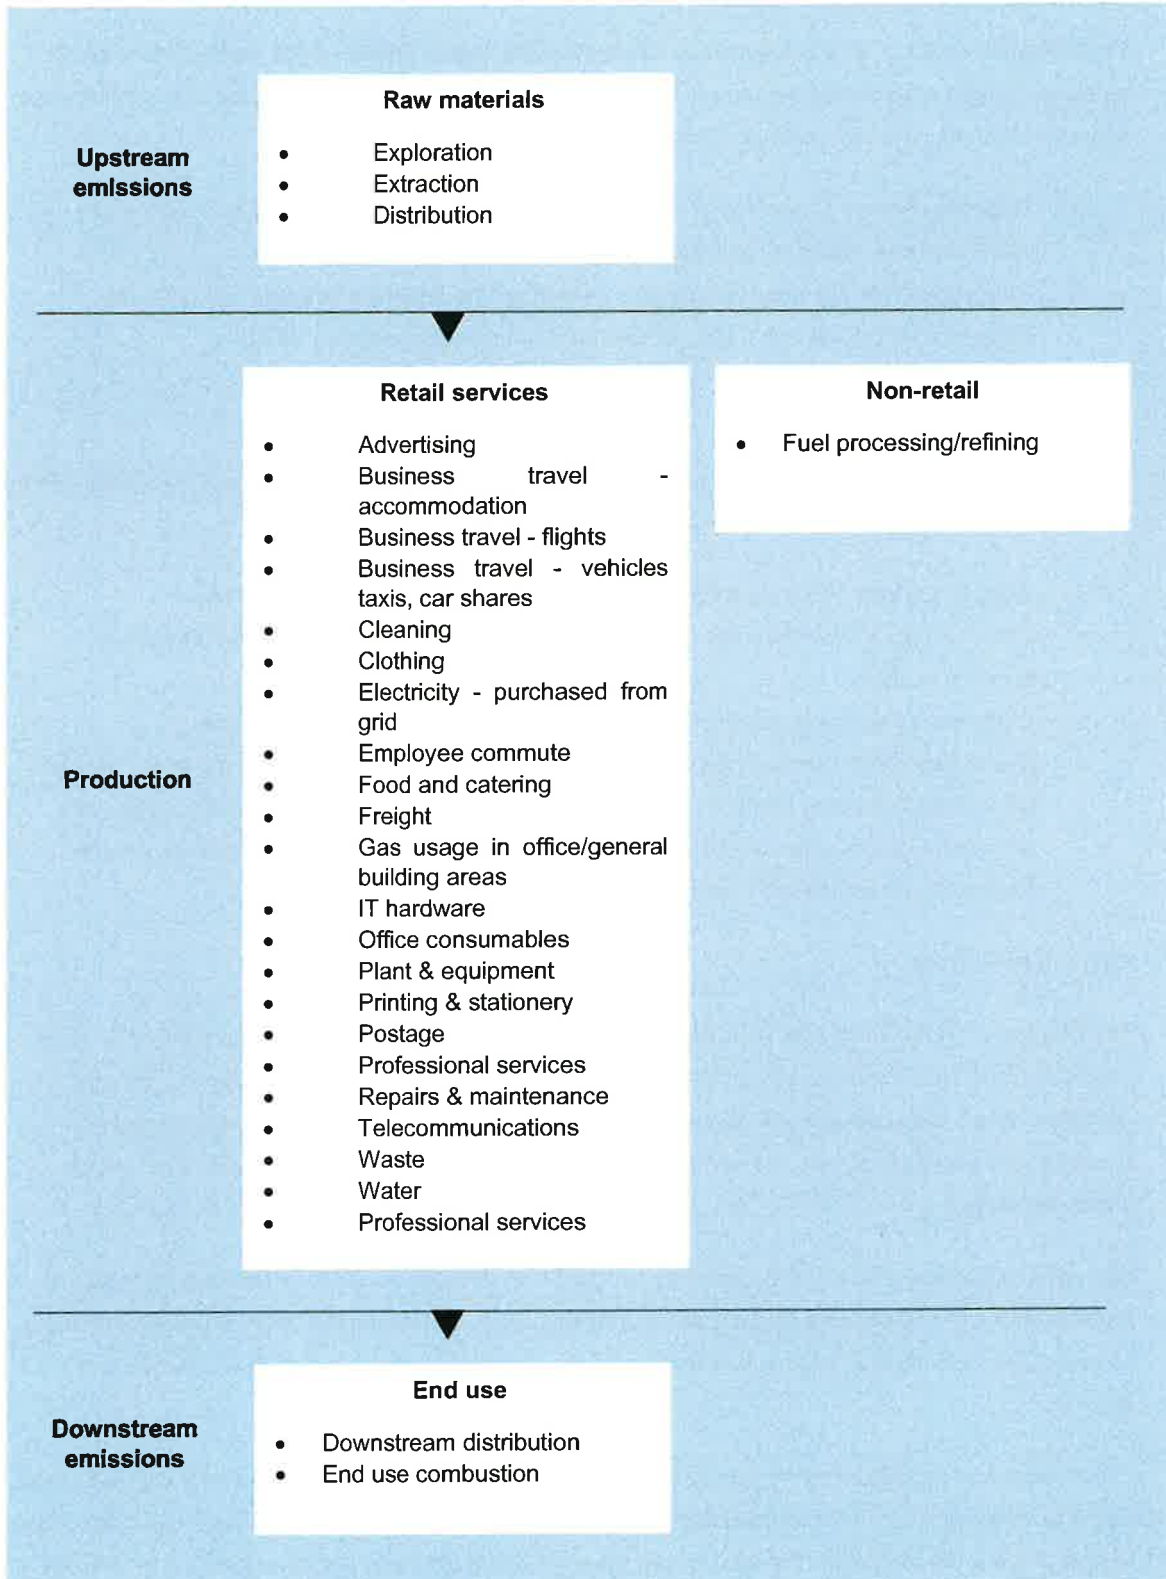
Upstream emissions

Raw materials

- Exploration
- Extraction
- Distribution

Production

Retail services

- Advertising
- Business travel - accommodation
- Business travel - flights
- Business travel - vehicles taxis, car shares
- Cleaning
- Clothing
- Electricity - purchased from grid
- Employee commute
- Food and catering
- Freight
- Gas usage in office/general building areas
- IT hardware
- Office consumables
- Plant & equipment
- Printing & stationery
- Postage
- Professional services
- Repairs & maintenance
- Telecommunications
- Waste
- Water
- Professional services

Non-retail

- Fuel processing/refining

Downstream emissions

End use

- Downstream distribution
- End use combustion